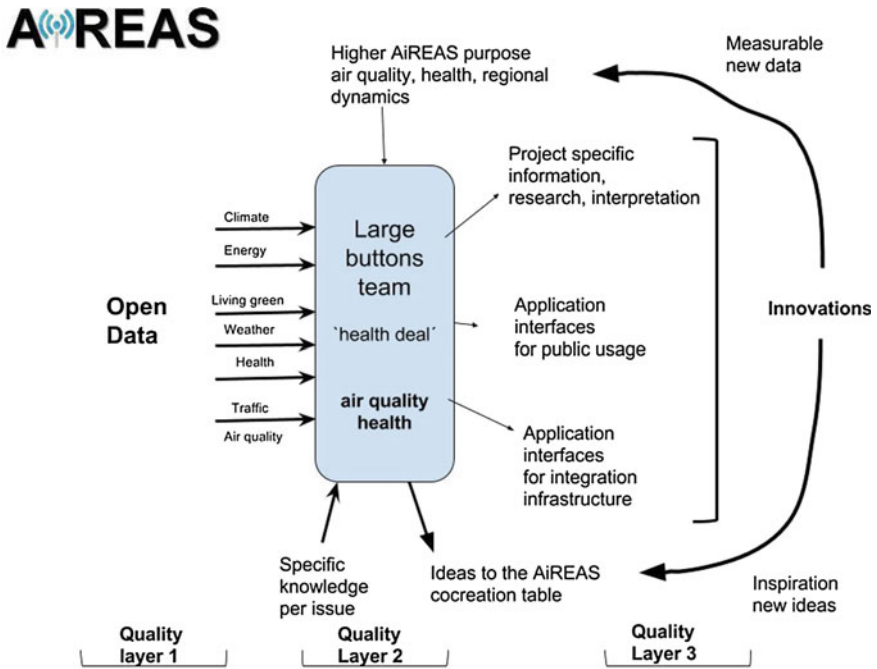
AiREAS

Higher AiREAS purpose air quality, health, regional dynamics

Measurable new data

Climate

Energy

Living green

Weather

Health

Traffic

Air quality

Open Data

Large buttons team

`health deal´

air quality health

Project specific information, research, interpretation

Application interfaces for public usage

Application interfaces for integration infrastructure

Innovations

Specific knowledge per issue

Ideas to the AiREAS cocreation table

Inspiration new ideas

Quality layer 1

Quality Layer 2

Quality Layer 3